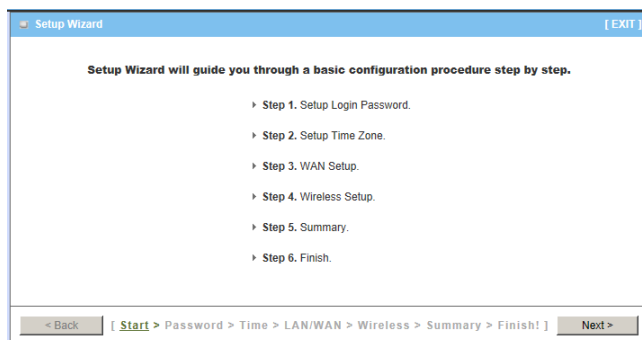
Setup Wizard

[ EXIT ]

Setup Wizard will guide you through a basic configuration procedure step by step.

Step 1. Setup Login Password.

Step 2. Setup Time Zone.

Step 3. WAN Setup.

Step 4. Wireless Setup.

Step 5. Summary.

Step 6. Finish.

< Back

[ Start > Password > Time > LAN/WAN > Wireless > Summary > Finish! ]

Next >